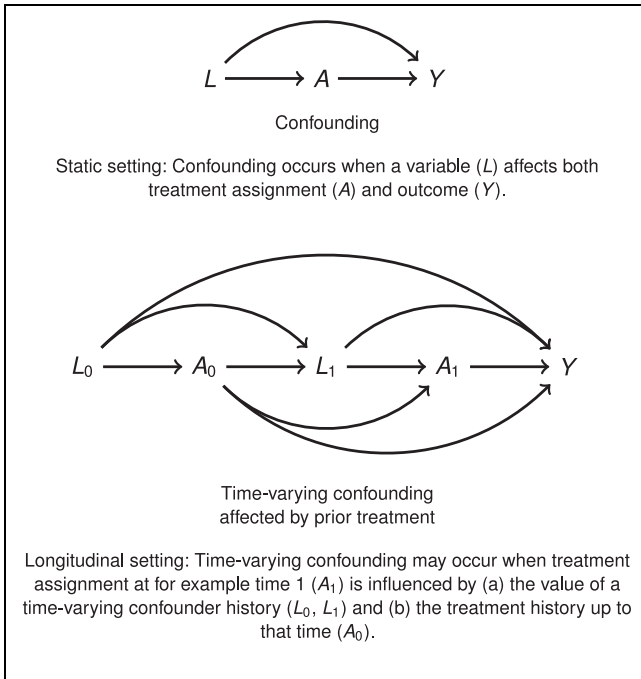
$L \longrightarrow A \longrightarrow Y$

Confounding

Static setting: Confounding occurs when a variable ($L$) affects both treatment assignment ($A$) and outcome ($Y$).

$L_0 \longrightarrow A_0 \longrightarrow L_1 \longrightarrow A_1 \longrightarrow Y$

Time-varying confounding affected by prior treatment

Longitudinal setting: Time-varying confounding may occur when treatment assignment at for example time 1 ($A_1$) is influenced by (a) the value of a time-varying confounder history ($L_0$, $L_1$) and (b) the treatment history up to that time ($A_0$).